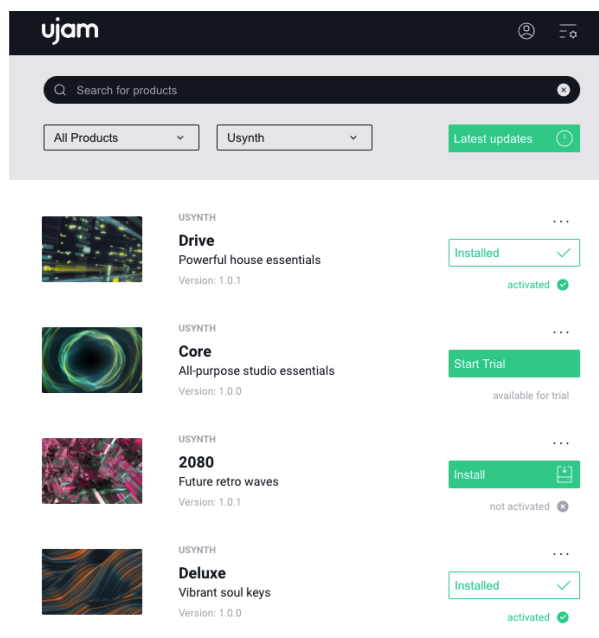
ujam

Search for products

All Products

Usynth

Latest updates

USYNTH
Drive
Powerful house essentials
Version: 1.0.1

Installed
activated

USYNTH
Core
All-purpose studio essentials
Version: 1.0.0

Start Trial
available for trial

USYNTH
2080
Future retro waves
Version: 1.0.1

Install
not activated

USYNTH
Deluxe
Vibrant soul keys
Version: 1.0.0

Installed
activated